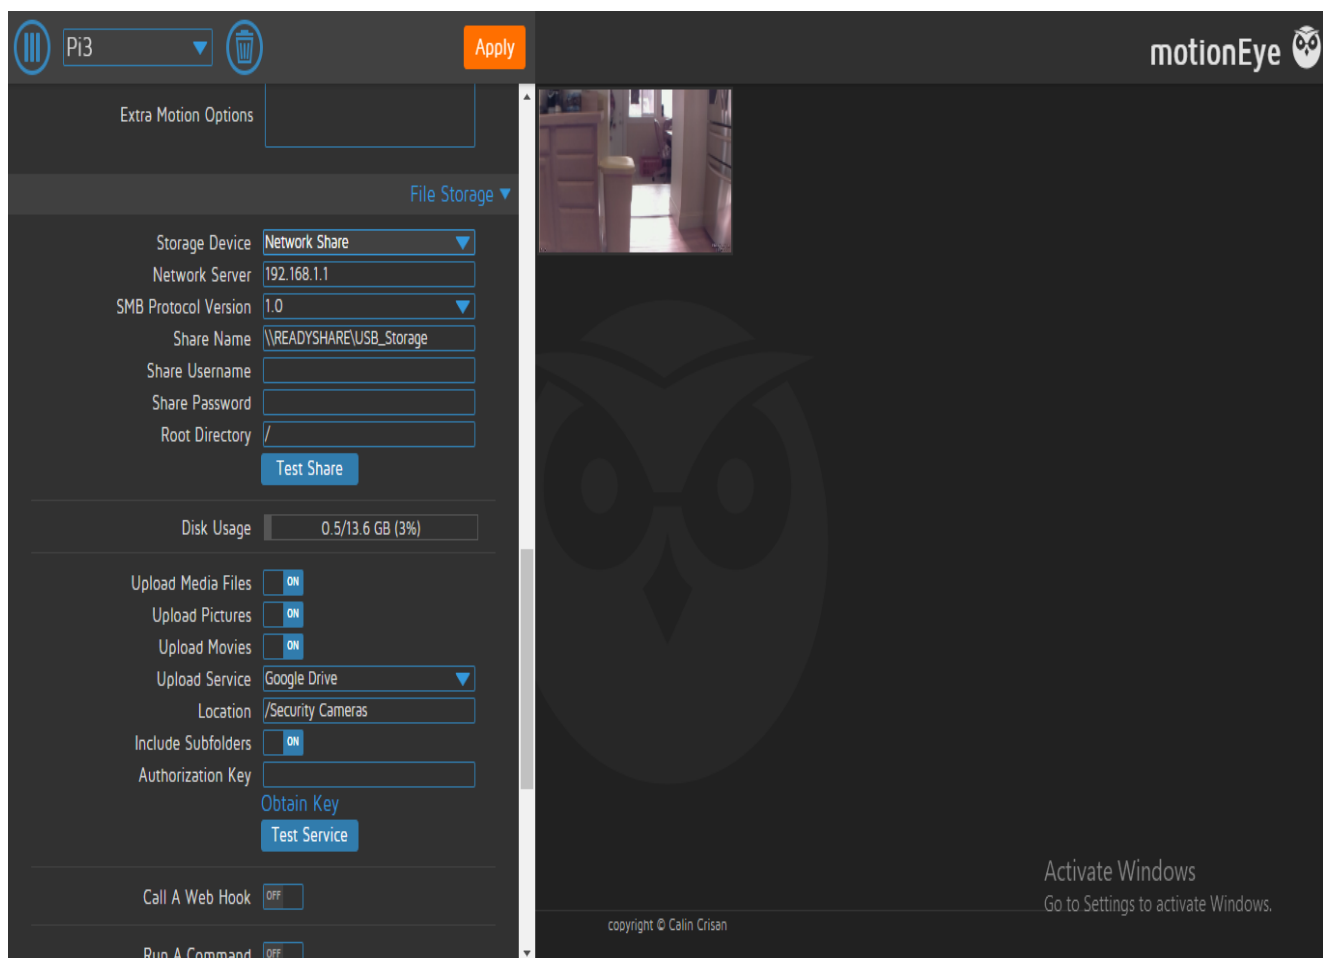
Pi3

Apply

motionEye

Extra Motion Options

File Storage ▼

Storage Device Network Share

Network Server 192.168.1.1

SMB Protocol Version 1.0

Share Name \\READYSHARE\USB_Storage

Share Username

Share Password

Root Directory /

Test Share

Disk Usage 0.5/13.6 GB (3%)

Upload Media Files ON

Upload Pictures ON

Upload Movies ON

Upload Service Google Drive

Location /Security Cameras

Include Subfolders ON

Authorization Key

Obtain Key

Test Service

Call A Web Hook OFF

Run A Command OFF

Activate Windows
Go to Settings to activate Windows.

copyright © Calin Crisan